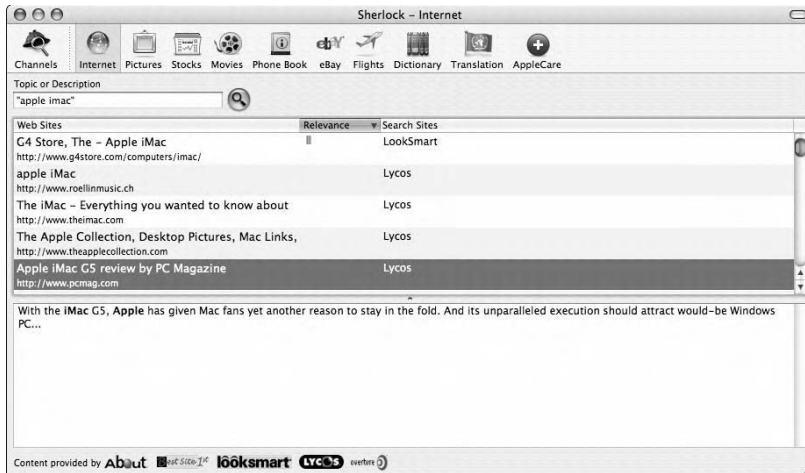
Sherlock – Internet

Channels Internet Pictures Stocks Movies Phone Book eBay Flights Dictionary Translation AppleCare

Topic or Description
"apple imac"

| Web Sites | Relevance | Search Sites |
|---|---|---|
| G4 Store, The – Apple iMac http://www.g4store.com/computers/imac/ | | LookSmart |
| apple iMac http://www.roellinmusic.ch | | Lycos |
| The iMac – Everything you wanted to know about http://www.theimac.com | | Lycos |
| The Apple Collection, Desktop Pictures, Mac Links, http://www.theapplecollection.com | | Lycos |
| Apple iMac G5 review by PC Magazine http://www.pcmag.com | | Lycos |

With the iMac G5, Apple has given Mac fans yet another reason to stay in the fold. And its unparalleled execution should attract would-be Windows PC...

Content provided by About Best Site 1st looksmart LYCOS overture